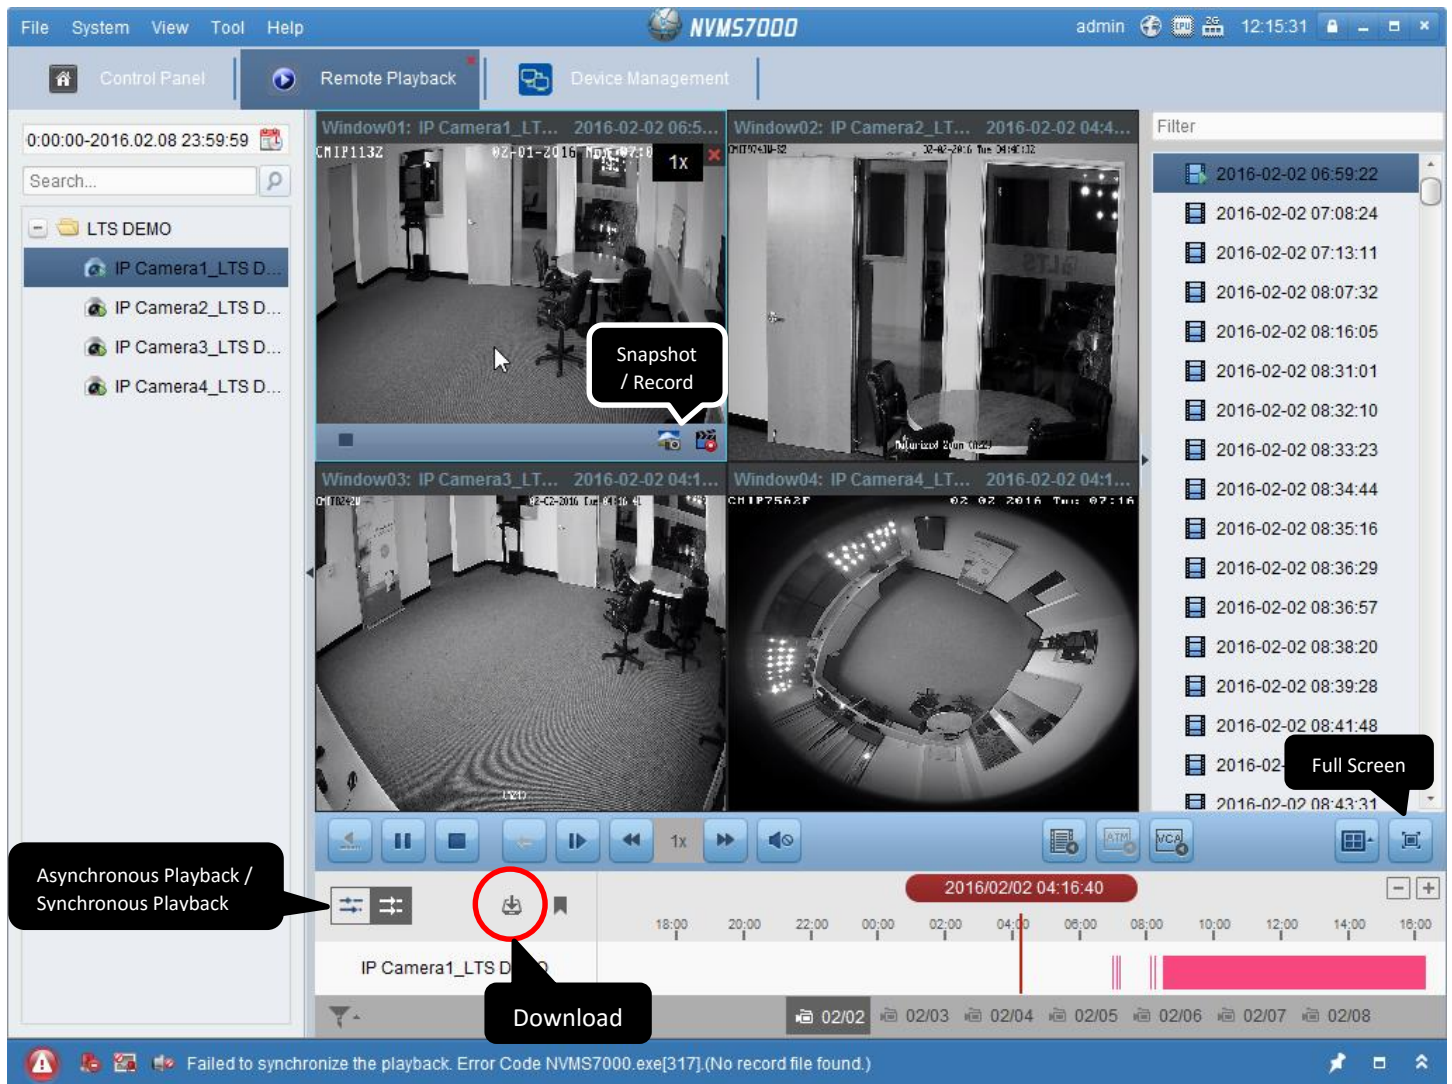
File System View Tool Help NVMS7000 admin 12:15:31

Control Panel Remote Playback Device Management

0:00:00-2016.02.08 23:59:59

Search...

LTS DEMO
IP Camera1_LTS D...
IP Camera2_LTS D...
IP Camera3_LTS D...
IP Camera4_LTS D...

Window01: IP Camera1_LT... 2016-02-02 06:5...
CMIP1132 02-01-2016 Mon 07:10
1x

Snapshot / Record

Window02: IP Camera2_LT... 2016-02-02 04:4...

Window03: IP Camera3_LT... 2016-02-02 04:1...

Window04: IP Camera4_LT... 2016-02-02 04:1...
CMIP7562F 02 02 2016 Tue 07:16

Filter
2016-02-02 06:59:22
2016-02-02 07:08:24
2016-02-02 07:13:11
2016-02-02 08:07:32
2016-02-02 08:16:05
2016-02-02 08:31:01
2016-02-02 08:32:10
2016-02-02 08:33:23
2016-02-02 08:34:44
2016-02-02 08:35:16
2016-02-02 08:36:29
2016-02-02 08:36:57
2016-02-02 08:38:20
2016-02-02 08:39:28
2016-02-02 08:41:48
2016-02-
2016-02-02 08:43:31

Full Screen

1x

Asynchronous Playback / Synchronous Playback

2016/02/02 04:16:40

18:00 20:00 22:00 00:00 02:00 04:00 06:00 08:00 10:00 12:00 14:00 16:00

IP Camera1_LTS D

Download

02/02 02/03 02/04 02/05 02/06 02/07 02/08

Failed to synchronize the playback. Error Code NVMS7000.exe[317].(No record file found.)